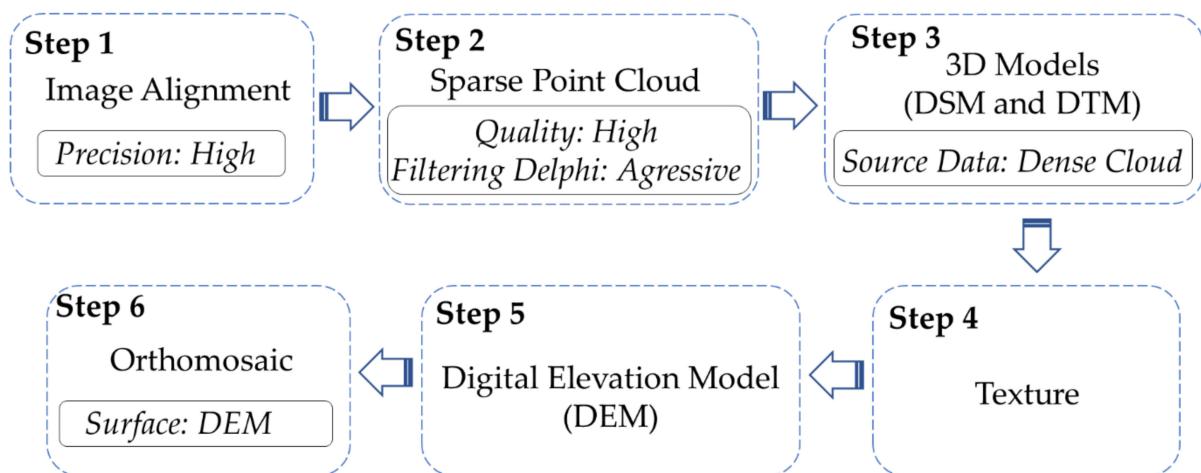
Step 1
Image Alignment
*Precision: High*

Step 2
Sparse Point Cloud
*Quality: High*
*Filtering Delphi: Agressive*

Step 3
3D Models
(DSM and DTM)
*Source Data: Dense Cloud*

Step 4
Texture

Step 5
Digital Elevation Model
(DEM)

Step 6
Orthomosaic
*Surface: DEM*